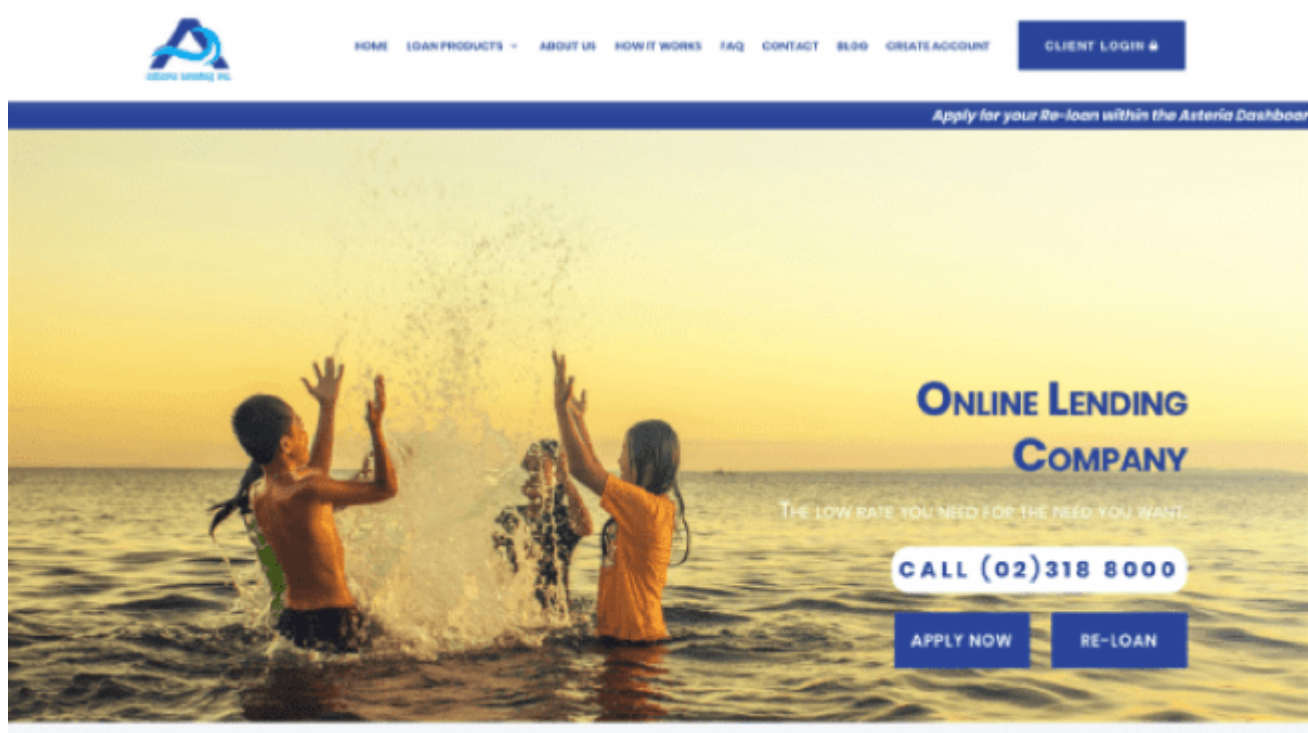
asteria lending inc.

HOME LOAN PRODUCTS ABOUT US HOW IT WORKS FAQ CONTACT BLOG CREATE ACCOUNT CLIENT LOGIN

Apply for your Re-loan within the Asteria Dashboar

ONLINE LENDING COMPANY

THE LOW RATE YOU NEED FOR THE NEED YOU WANT.

CALL (02)318 8000

APPLY NOW

RE-LOAN